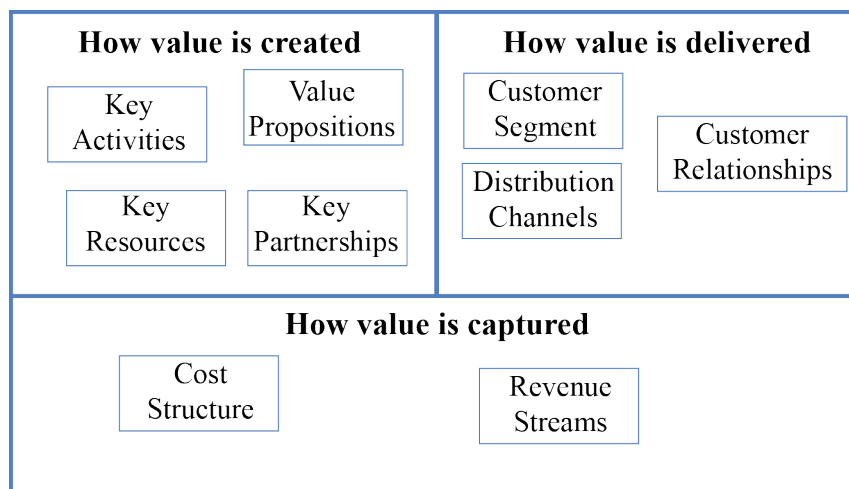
How value is created

Key Activities

Value Propositions

Key Resources

Key Partnerships

How value is delivered

Customer Segment

Distribution Channels

Customer Relationships

How value is captured

Cost Structure

Revenue Streams